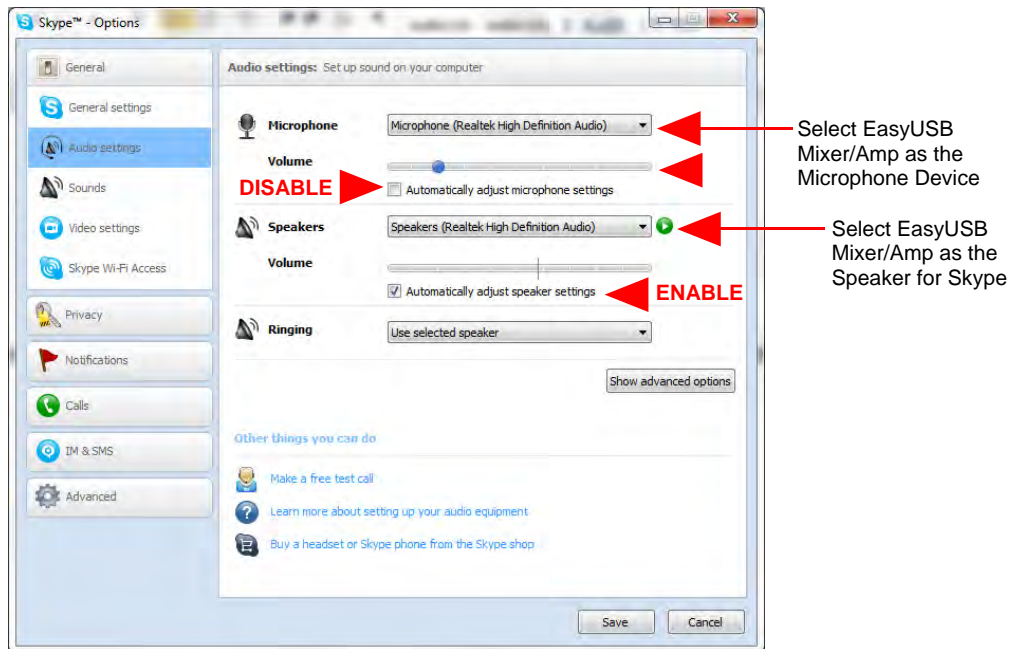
Skype™ - Options

General

General settings

Audio settings

Sounds

Video settings

Skype Wi-Fi Access

Privacy

Notifications

Calls

IM & SMS

Advanced

Audio settings: Set up sound on your computer

Microphone

Microphone (Realtek High Definition Audio)

Volume

DISABLE

Automatically adjust microphone settings

Speakers

Speakers (Realtek High Definition Audio)

Volume

Automatically adjust speaker settings

ENABLE

Ringing

Use selected speaker

Show advanced options

Other things you can do

Make a free test call

Learn more about setting up your audio equipment

Buy a headset or Skype phone from the Skype shop

Save

Cancel

Select EasyUSB Mixer/Amp as the Microphone Device

Select EasyUSB Mixer/Amp as the Speaker for Skype